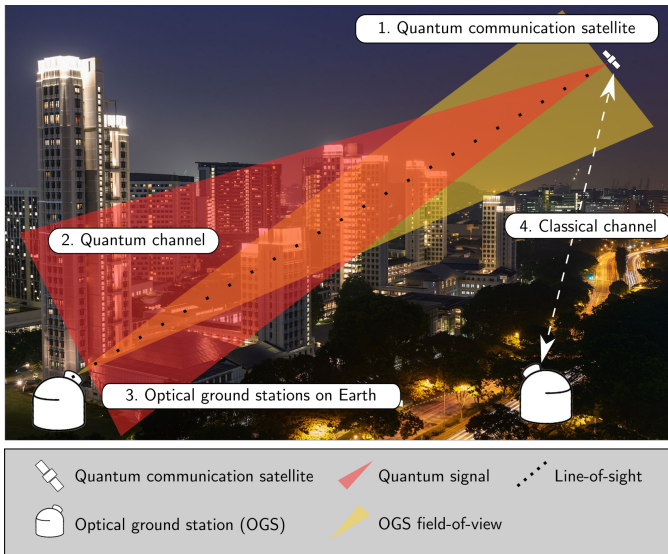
1. Quantum communication satellite

2. Quantum channel

4. Classical channel

3. Optical ground stations on Earth

Quantum communication satellite

Quantum signal

Line-of-sight

Optical ground station (OGS)

OGS field-of-view